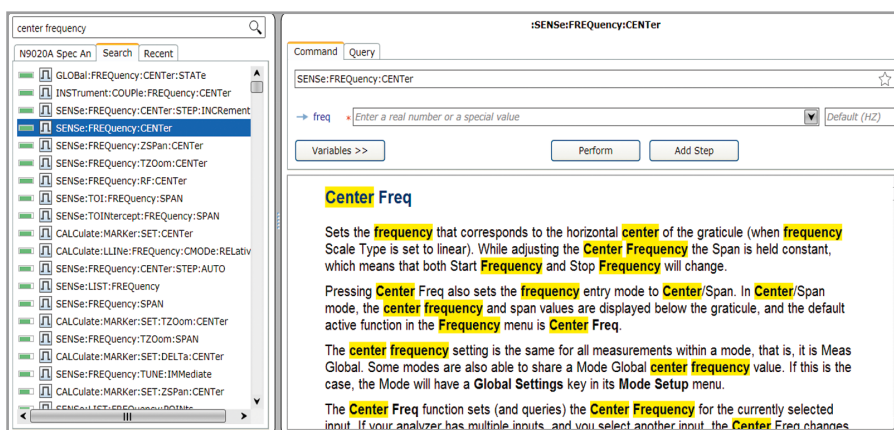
center frequency

N9020A Spec An | Search | Recent

GLOBal:FREQuency:CENTer:STATe
INSTrument:COUPle:FREQuency:CENTer
SENSe:FREQuency:CENTer:STEP:INCRement
SENSe:FREQuency:CENTer
SENSe:FREQuency:ZSPan:CENTer
SENSe:FREQuency:TZOom:CENTer
SENSe:FREQuency:RF:CENTer
SENSe:TOI:FREQuency:SPAN
SENSe:TOIntercept:FREQuency:SPAN
CALCulate:MARKer:SET:CENTer
CALCulate:LLINe:FREQuency:CMODe:RELativ
SENSe:FREQuency:CENTer:STEP:AUTO
SENSe:LIST:FREQuency
SENSe:FREQuency:SPAN
CALCulate:MARKer:SET:TZOom:CENTer
SENSe:FREQuency:TZOom:SPAN
CALCulate:MARKer:SET:DELTa:CENTer
SENSe:FREQuency:TUNE:IMMediate
CALCulate:MARKer:SET:ZSPan:CENTer
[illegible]

:SENSe:FREQuency:CENTer

Command | Query

SENSe:FREQuency:CENTer

freq * Enter a real number or a special value | Default (HZ)

Variables >> | Perform | Add Step

Center Freq

Sets the frequency that corresponds to the horizontal center of the graticule (when frequency Scale Type is set to linear). While adjusting the Center Frequency the Span is held constant, which means that both Start Frequency and Stop Frequency will change.

Pressing Center Freq also sets the frequency entry mode to Center/Span. In Center/Span mode, the center frequency and span values are displayed below the graticule, and the default active function in the Frequency menu is Center Freq.

The center frequency setting is the same for all measurements within a mode, that is, it is Meas Global. Some modes are also able to share a Mode Global center frequency value. If this is the case, the Mode will have a Global Settings key in its Mode Setup menu.

The Center Freq function sets (and queries) the Center Frequency for the currently selected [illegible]